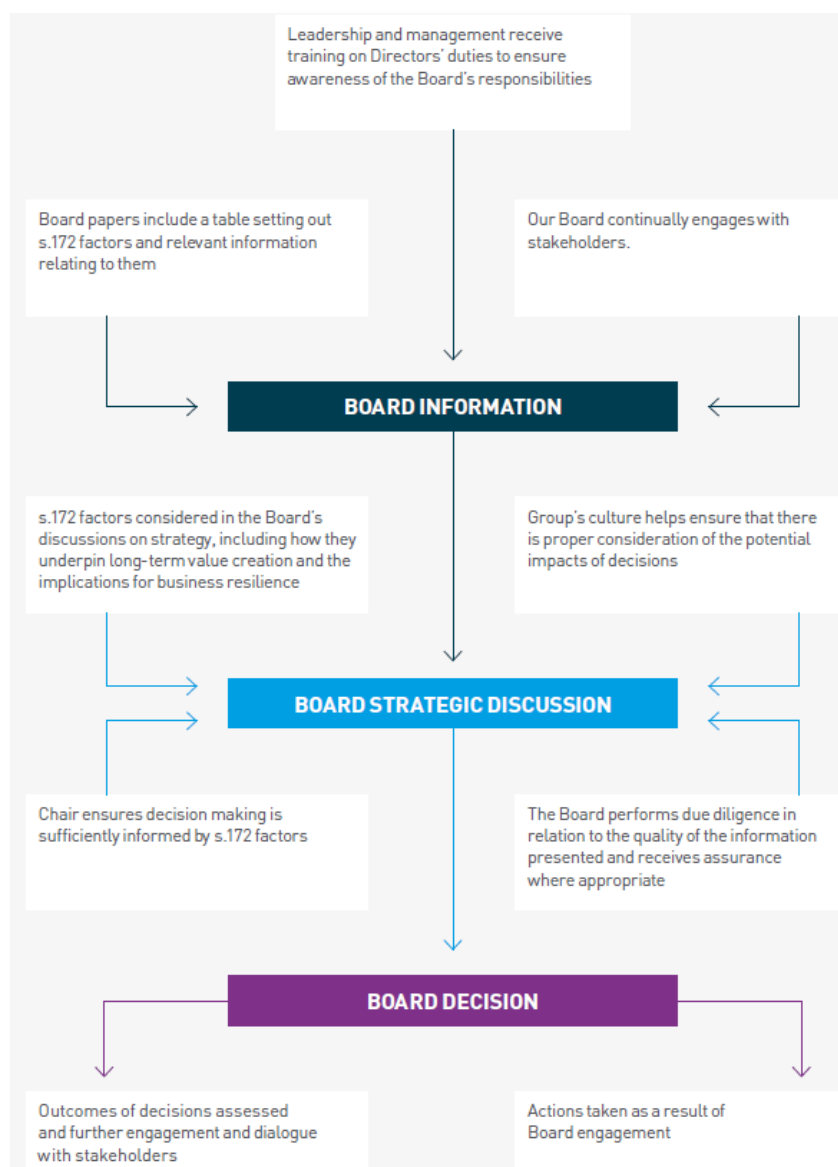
Leadership and management receive training on Directors' duties to ensure awareness of the Board's responsibilities

Board papers include a table setting out s.172 factors and relevant information relating to them

Our Board continually engages with stakeholders.

BOARD INFORMATION

s.172 factors considered in the Board's discussions on strategy, including how they underpin long-term value creation and the implications for business resilience

Group's culture helps ensure that there is proper consideration of the potential impacts of decisions

BOARD STRATEGIC DISCUSSION

Chair ensures decision making is sufficiently informed by s.172 factors

The Board performs due diligence in relation to the quality of the information presented and receives assurance where appropriate

BOARD DECISION

Outcomes of decisions assessed and further engagement and dialogue with stakeholders

Actions taken as a result of Board engagement